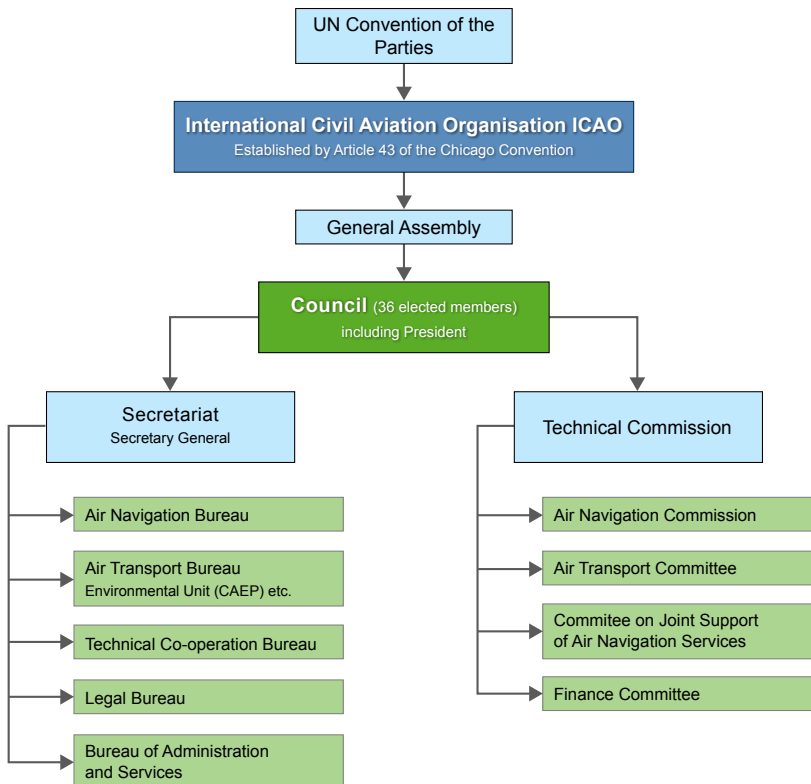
UN Convention of the Parties

International Civil Aviation Organisation ICAO
Established by Article 43 of the Chicago Convention

General Assembly

Council (36 elected members) including President

Secretariat
Secretary General

Air Navigation Bureau

Air Transport Bureau
Environmental Unit (CAEP) etc.

Technical Co-operation Bureau

Legal Bureau

Bureau of Administration and Services

Technical Commission

Air Navigation Commission

Air Transport Committee

Commitee on Joint Support of Air Navigation Services

Finance Committee